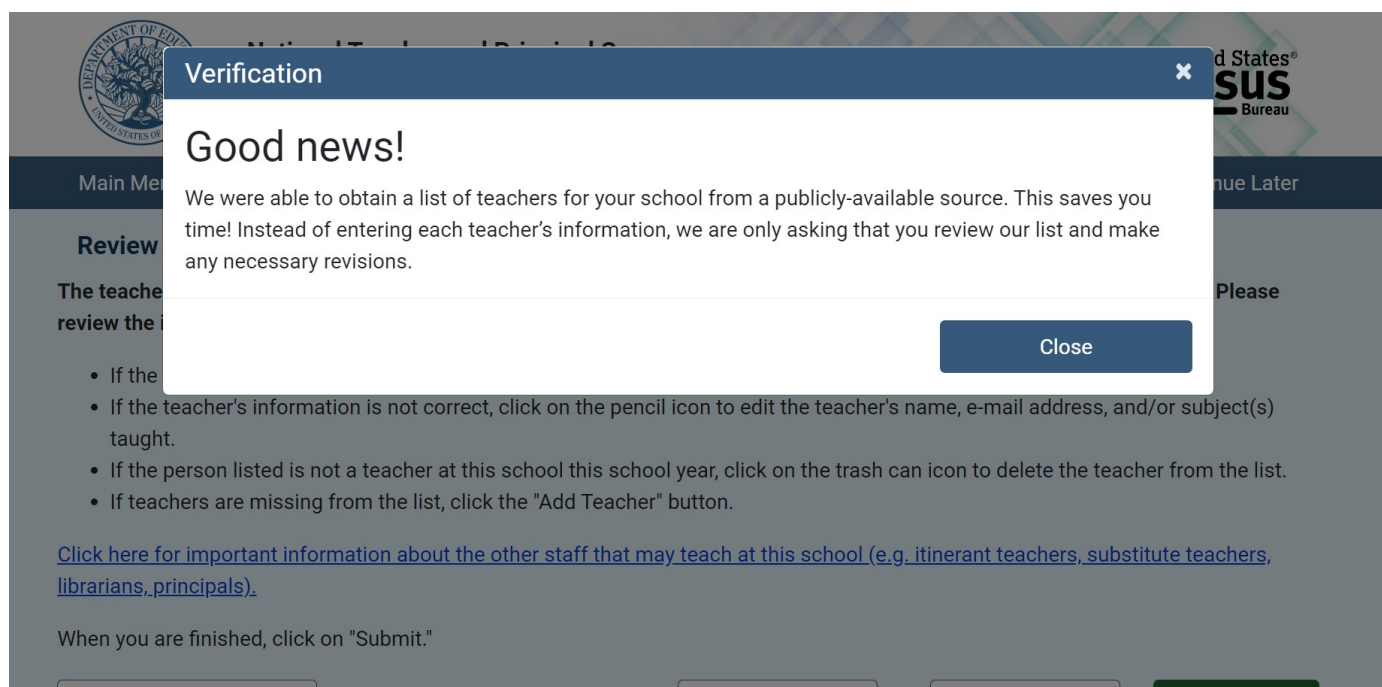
National Teacher and Principal S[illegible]

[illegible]d States®
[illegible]SUS
Bureau

Main Me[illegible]

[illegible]nue Later

Verification

×

Good news!

We were able to obtain a list of teachers for your school from a publicly-available source. This saves you time! Instead of entering each teacher's information, we are only asking that you review our list and make any necessary revisions.

Close

Review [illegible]

The teache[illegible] Please review the i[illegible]

- If the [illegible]
- If the teacher's information is not correct, click on the pencil icon to edit the teacher's name, e-mail address, and/or subject(s) taught.
- If the person listed is not a teacher at this school this school year, click on the trash can icon to delete the teacher from the list.
- If teachers are missing from the list, click the "Add Teacher" button.

Click here for important information about the other staff that may teach at this school (e.g. itinerant teachers, substitute teachers, librarians, principals).

When you are finished, click on "Submit."